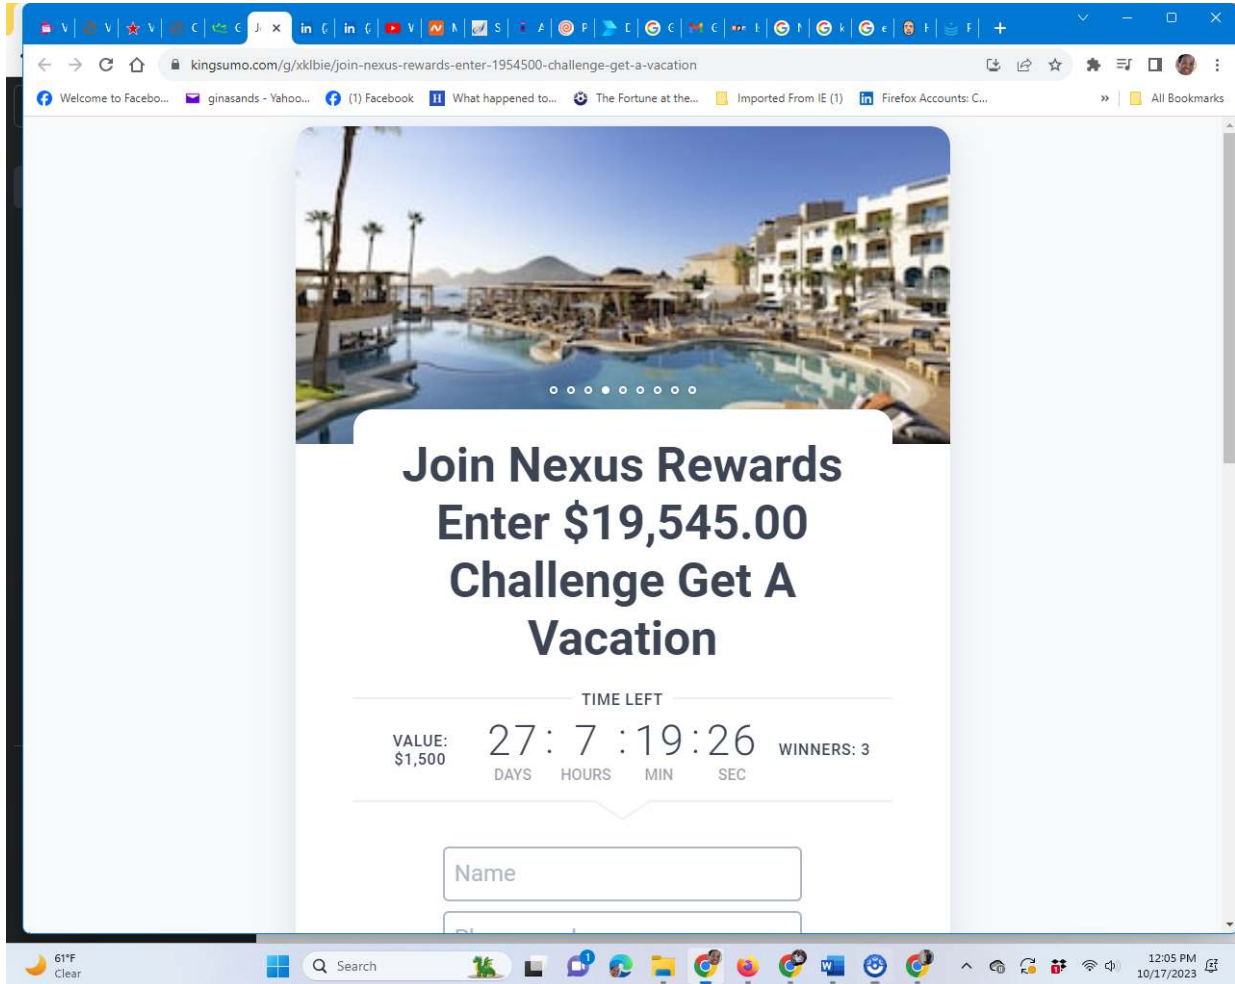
kingsumo.com/g/xklbie/join-nexus-rewards-enter-1954500-challenge-get-a-vacation

Welcome to Facebo... ginasands - Yahoo... (1) Facebook What happened to... The Fortune at the... Imported From IE (1) Firefox Accounts: C... » All Bookmarks

Join Nexus Rewards Enter $19,545.00 Challenge Get A Vacation

TIME LEFT

VALUE: $1,500

27 : 7 : 19 : 26
DAYS HOURS MIN SEC

WINNERS: 3

Name

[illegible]

61°F
Clear

Search

12:05 PM
10/17/2023